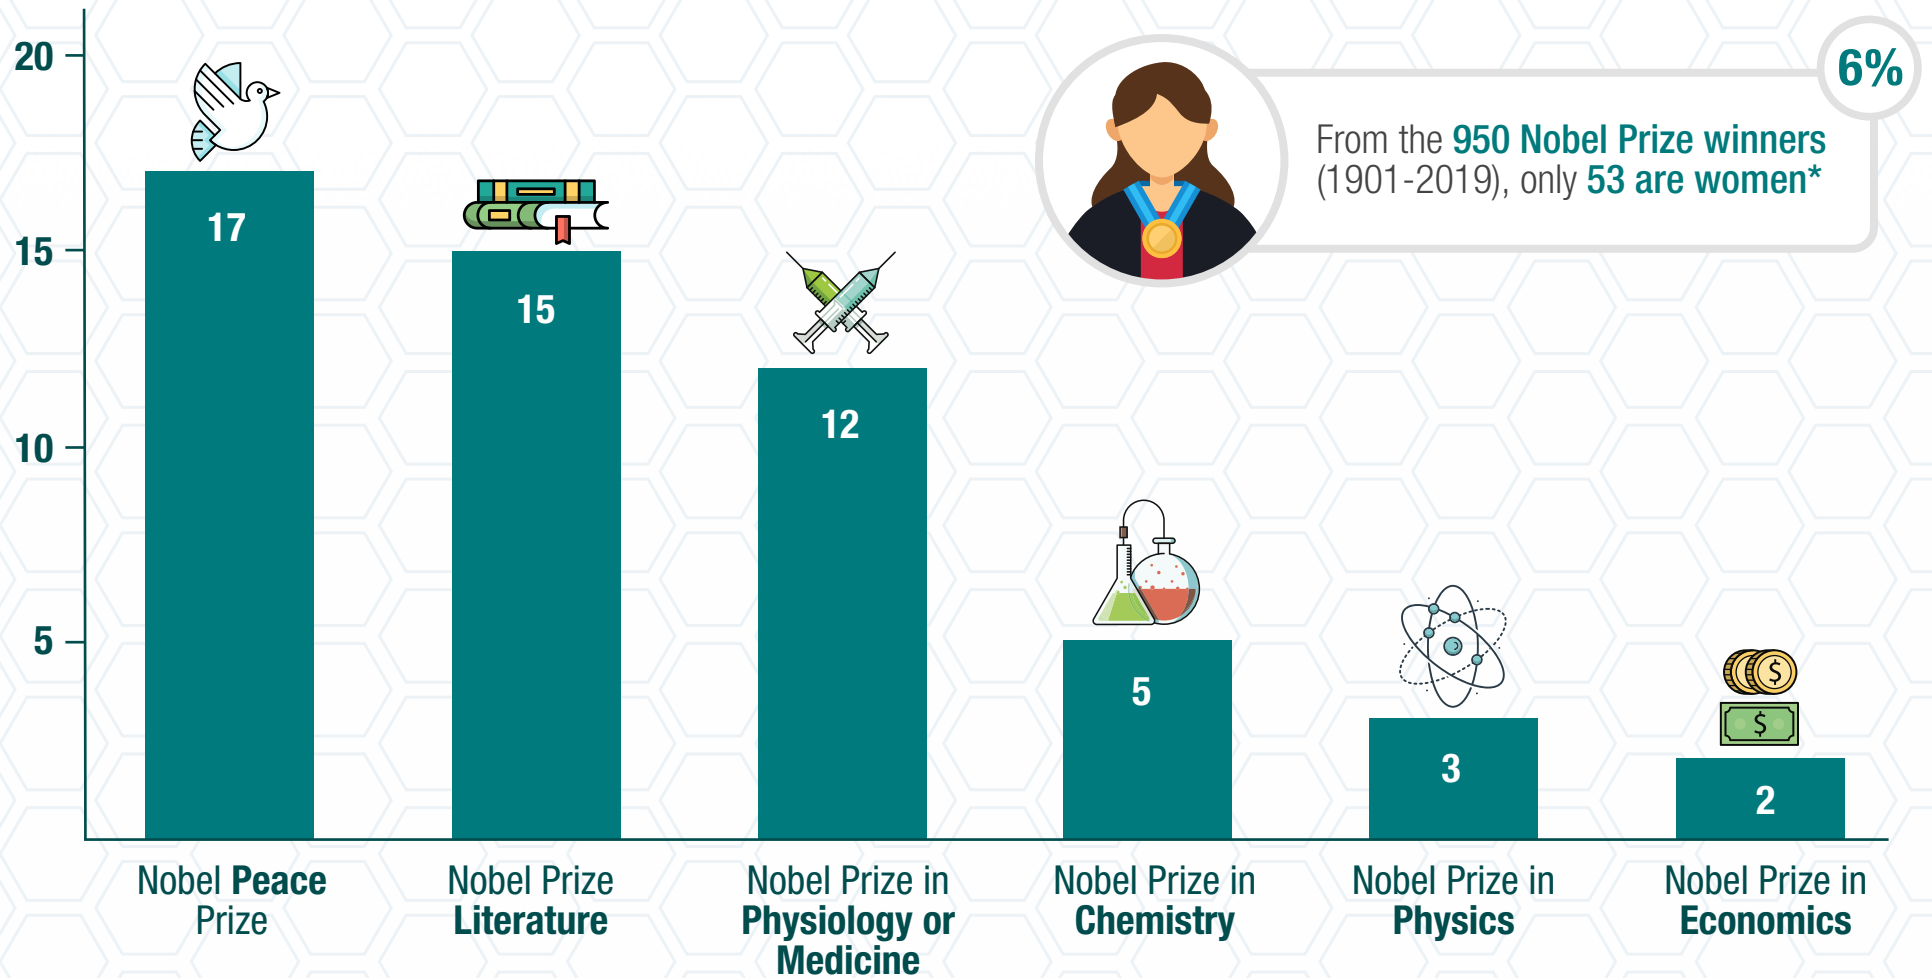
20
15
10
5

6%

From the 950 Nobel Prize winners (1901-2019), only 53 are women*

17
15
12
5
3
2

Nobel Peace Prize

Nobel Prize Literature

Nobel Prize in Physiology or Medicine

Nobel Prize in Chemistry

Nobel Prize in Physics

Nobel Prize in Economics